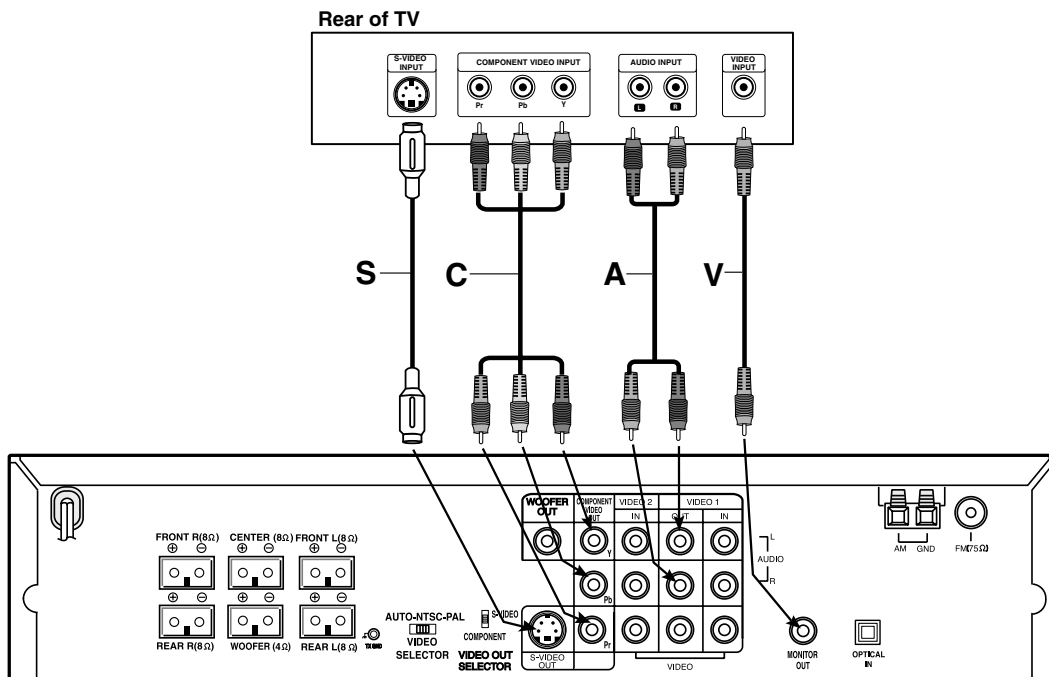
Rear of TV

S-VIDEO INPUT

COMPONENT VIDEO INPUT

Pr Pb Y

AUDIO INPUT

L R

VIDEO INPUT

S

C

A

V

WOOFER OUT

COMPONENT VIDEO OUT

VIDEO 2

VIDEO 1

IN

OUT

IN

Y

L

AUDIO

R

Pb

Pr

S-VIDEO OUT

VIDEO

AM GND

FM(75Ω)

FRONT R(8Ω)

CENTER (8Ω)

FRONT L(8Ω)

⊕ ⊖ ⊕ ⊖ ⊕ ⊖

⊕ ⊖ ⊕ ⊖ ⊕ ⊖

REAR R(8Ω)

WOOFER (4Ω)

REAR L(8Ω)

AUTO-NTSC-PAL

VIDEO SELECTOR

S-VIDEO

COMPONENT

VIDEO OUT SELECTOR

MONITOR OUT

OPTICAL IN